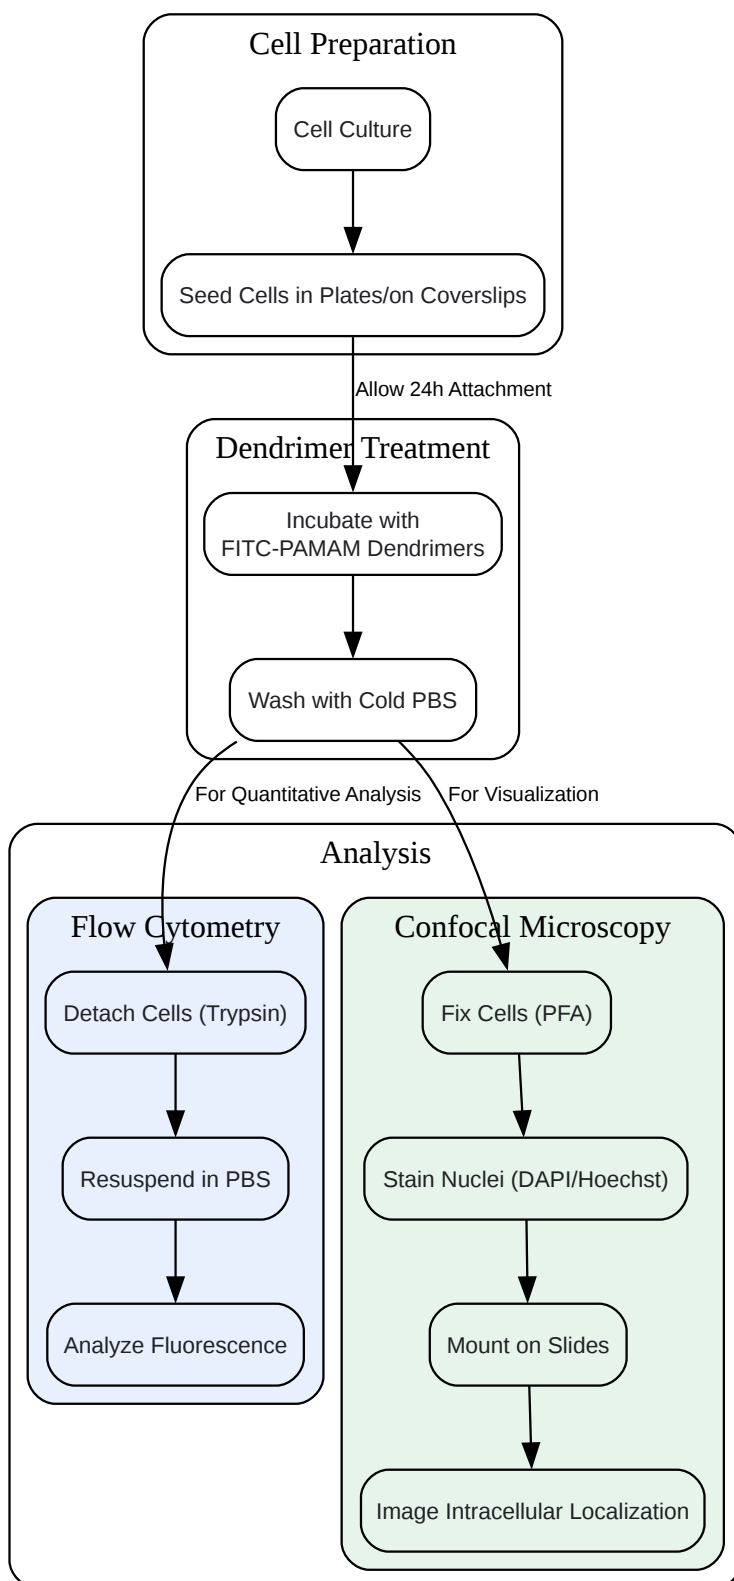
Cell Preparation

Cell Culture

Seed Cells in Plates/on Coverslips

Allow 24h Attachment

Dendrimer Treatment

Incubate with FITC-PAMAM Dendrimers

Wash with Cold PBS

For Quantitative Analysis

For Visualization

Analysis

Flow Cytometry

Detach Cells (Trypsin)

Resuspend in PBS

Analyze Fluorescence

Confocal Microscopy

Fix Cells (PFA)

Stain Nuclei (DAPI/Hoechst)

Mount on Slides

Image Intracellular Localization